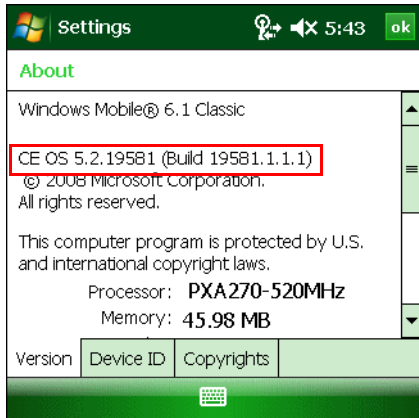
Settings 5:43 ok

About

Windows Mobile® 6.1 Classic

CE OS 5.2.19581 (Build 19581.1.1.1)
© 2008 Microsoft Corporation.
All rights reserved.

This computer program is protected by U.S. and international copyright laws.

Processor: PXA270-520MHz
Memory: 45.98 MB

Version | Device ID | Copyrights